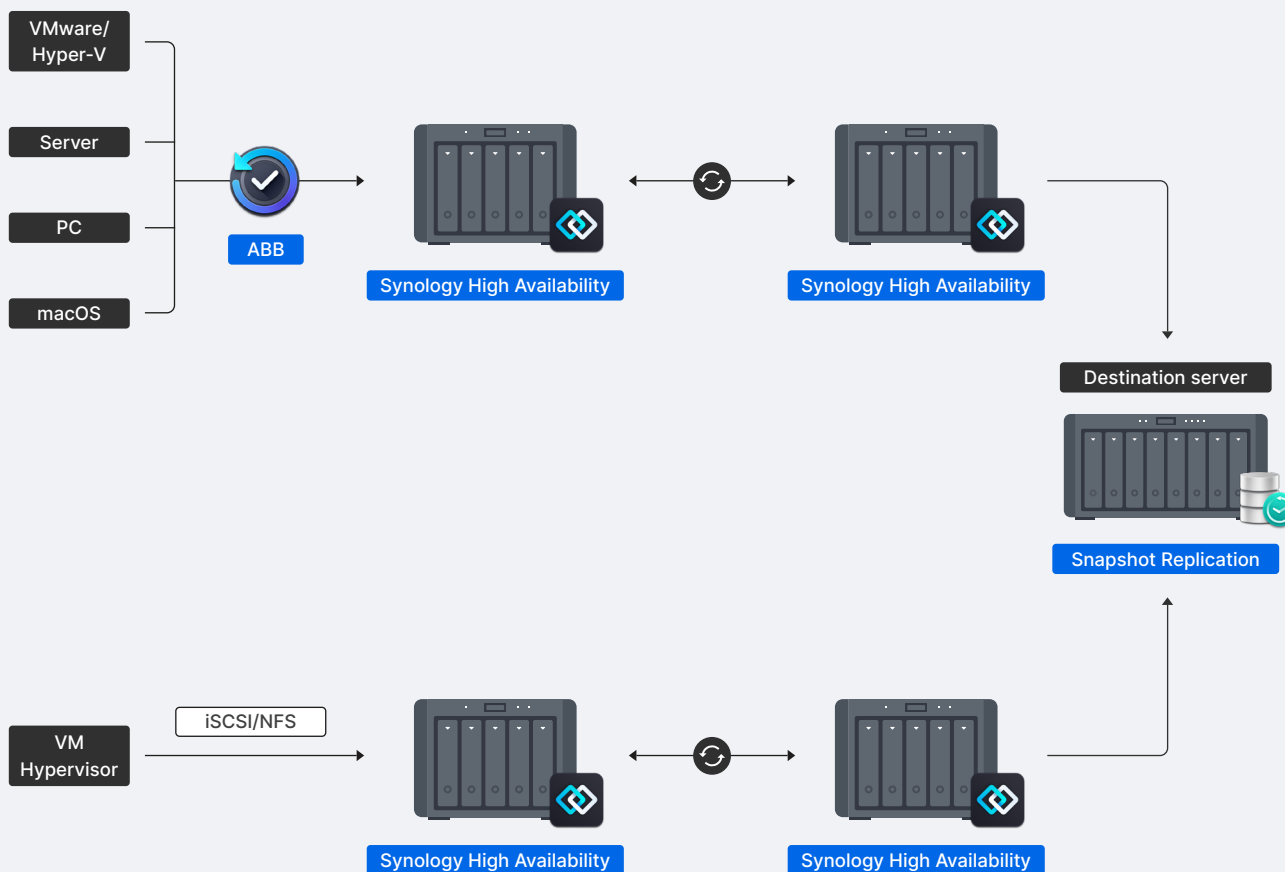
VMware/ Hyper-V

Server

PC

macOS

ABB

Synology High Availability

Synology High Availability

Destination server

Snapshot Replication

VM Hypervisor

iSCSI/NFS

Synology High Availability

Synology High Availability